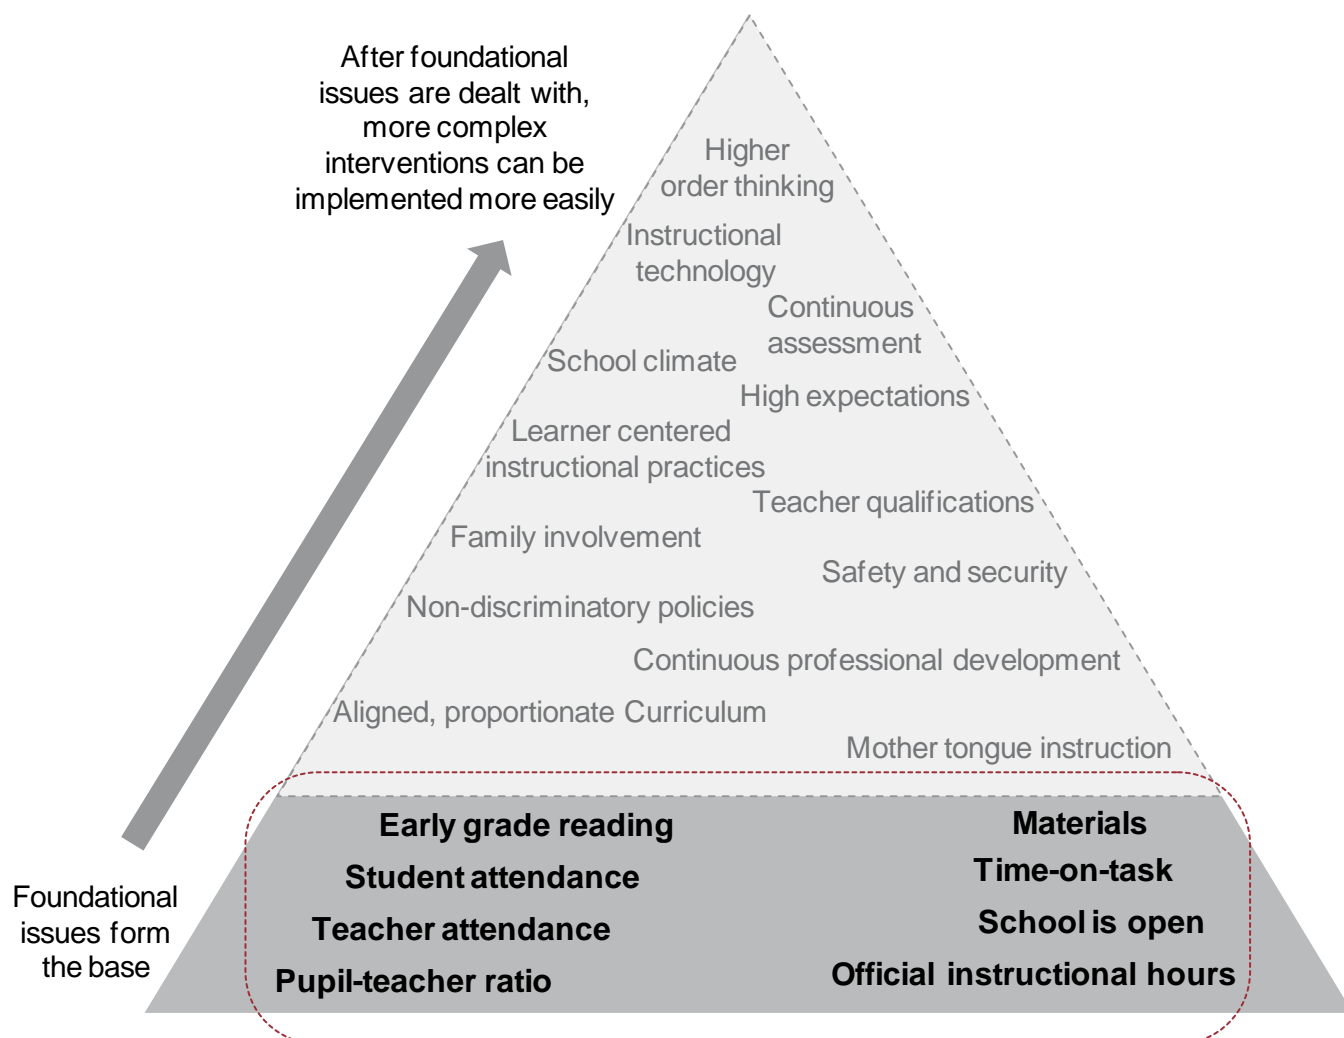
After foundational issues are dealt with, more complex interventions can be implemented more easily

Higher order thinking

Instructional technology

Continuous assessment

School climate

High expectations

Learner centered instructional practices

Teacher qualifications

Family involvement

Safety and security

Non-discriminatory policies

Continuous professional development

Aligned, proportionate Curriculum

Mother tongue instruction

Early grade reading

Materials

Student attendance

Time-on-task

Teacher attendance

School is open

Pupil-teacher ratio

Official instructional hours

Foundational issues form the base